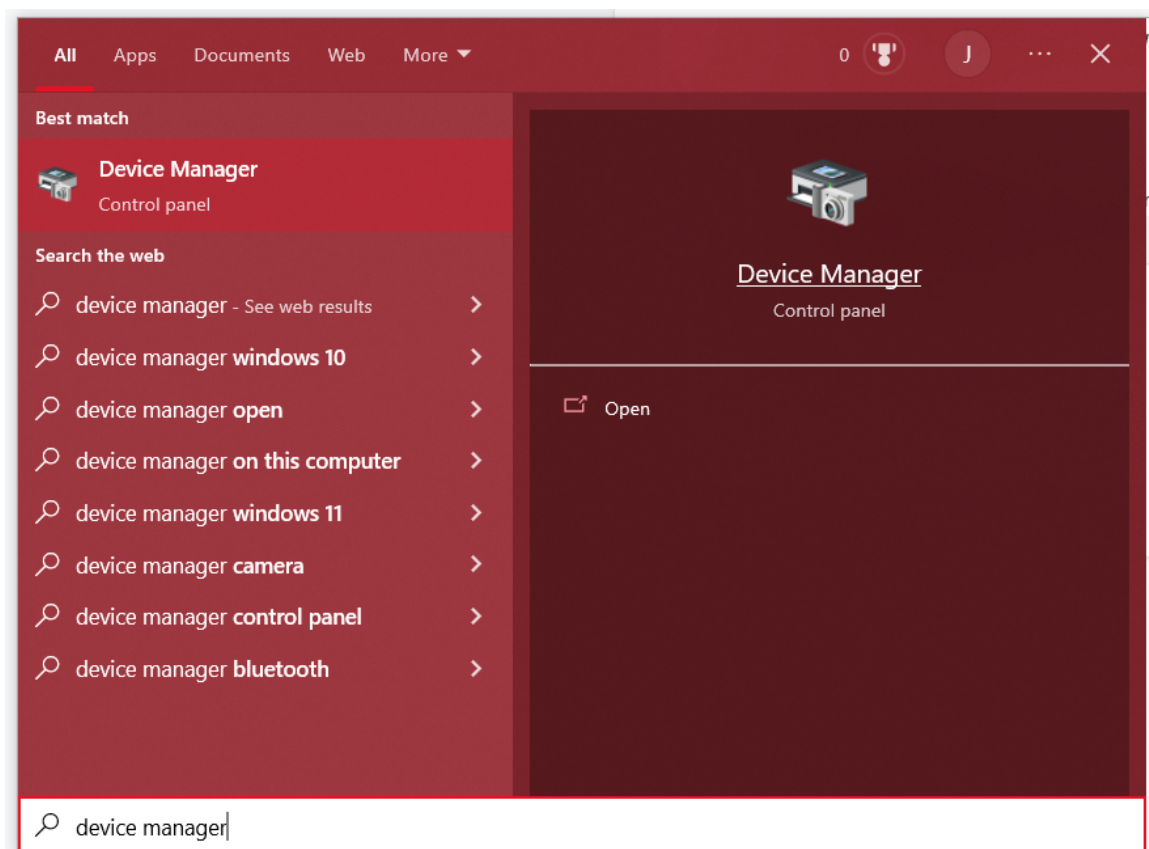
All Apps Documents Web More

0 J ···

Best match

Device Manager
Control panel

Search the web

device manager - See web results

device manager windows 10

device manager open

device manager on this computer

device manager windows 11

device manager camera

device manager control panel

device manager bluetooth

Device Manager
Control panel

Open

device manager